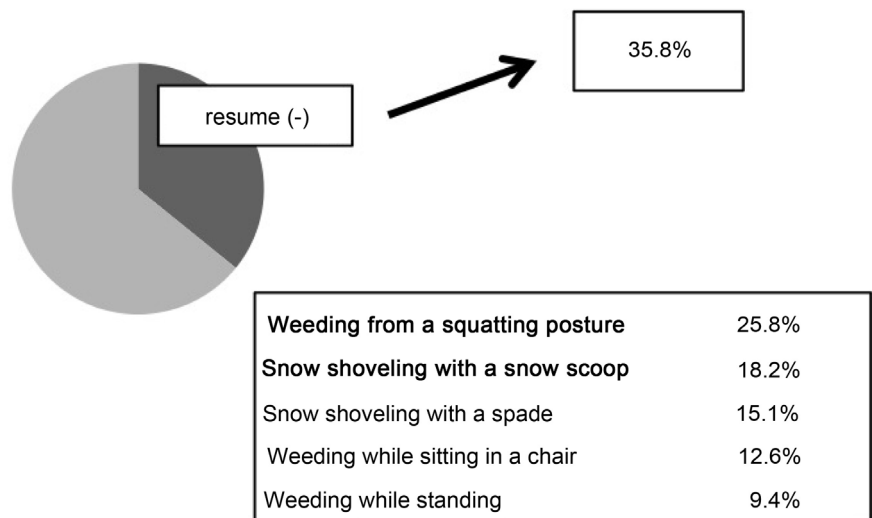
resume (-)

35.8%

| | |
|---|---|
| Weeding from a squatting posture | 25.8% |
| Snow shoveling with a snow scoop | 18.2% |
| Snow shoveling with a spade | 15.1% |
| Weeding while sitting in a chair | 12.6% |
| Weeding while standing | 9.4% |